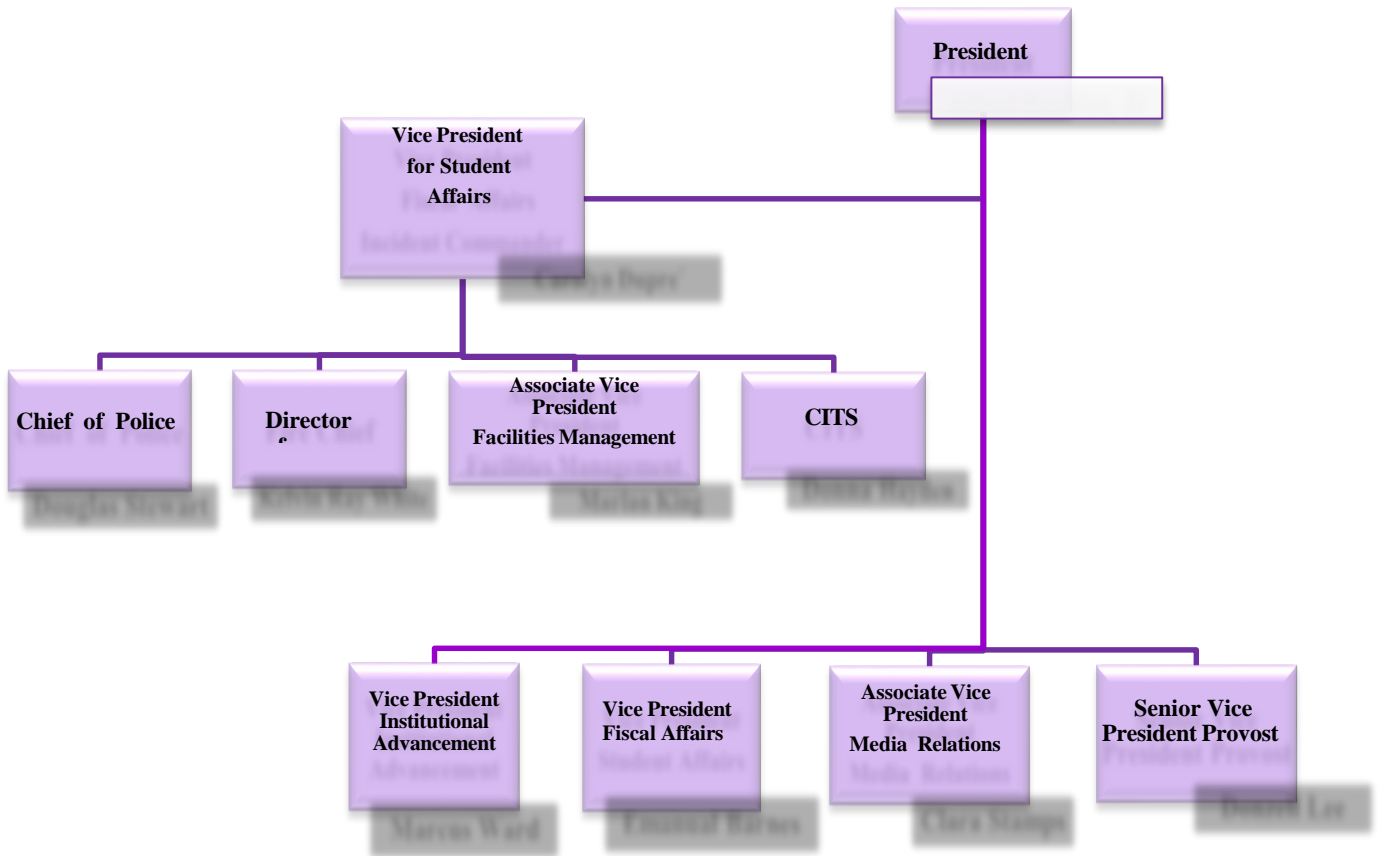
President

Vice President for Student Affairs

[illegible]

Chief of Police

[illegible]

Director f

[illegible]

Associate Vice President Facilities Management

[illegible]

CITS

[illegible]

Vice President Institutional Advancement

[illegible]

Vice President Fiscal Affairs

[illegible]

Associate Vice President Media Relations

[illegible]

Senior Vice President Provost

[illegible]